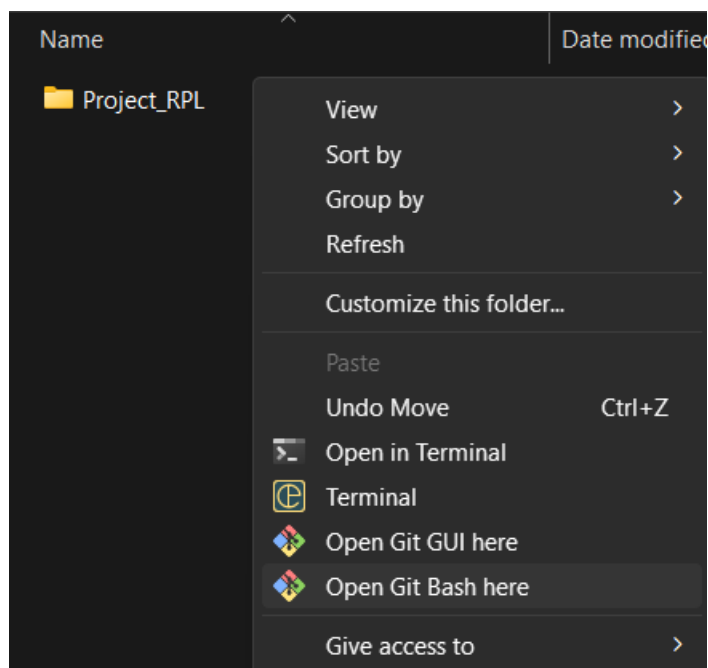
Name

Date modified

Project_RPL

View

Sort by

Group by

Refresh

Customize this folder...

Paste

Undo Move Ctrl+Z

Open in Terminal

Terminal

Open Git GUI here

Open Git Bash here

Give access to